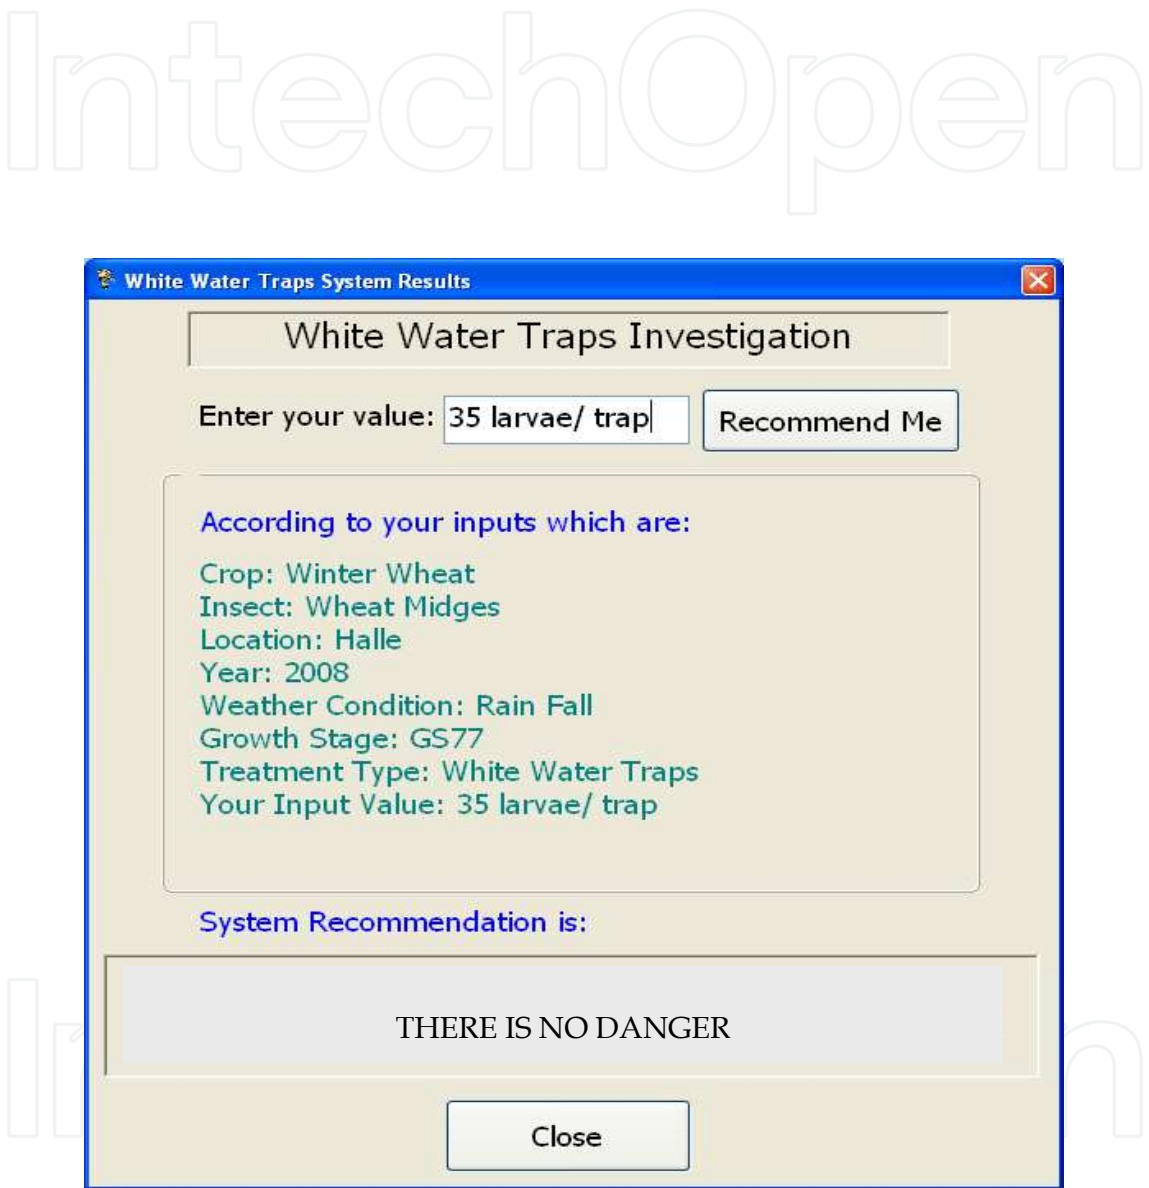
IntechOpen

White Water Traps System Results

White Water Traps Investigation

Enter your value: 35 larvae/ trap

Recommend Me

According to your inputs which are:

Crop: Winter Wheat
Insect: Wheat Midges
Location: Halle
Year: 2008
Weather Condition: Rain Fall
Growth Stage: GS77
Treatment Type: White Water Traps
Your Input Value: 35 larvae/ trap

System Recommendation is:

THERE IS NO DANGER

Close